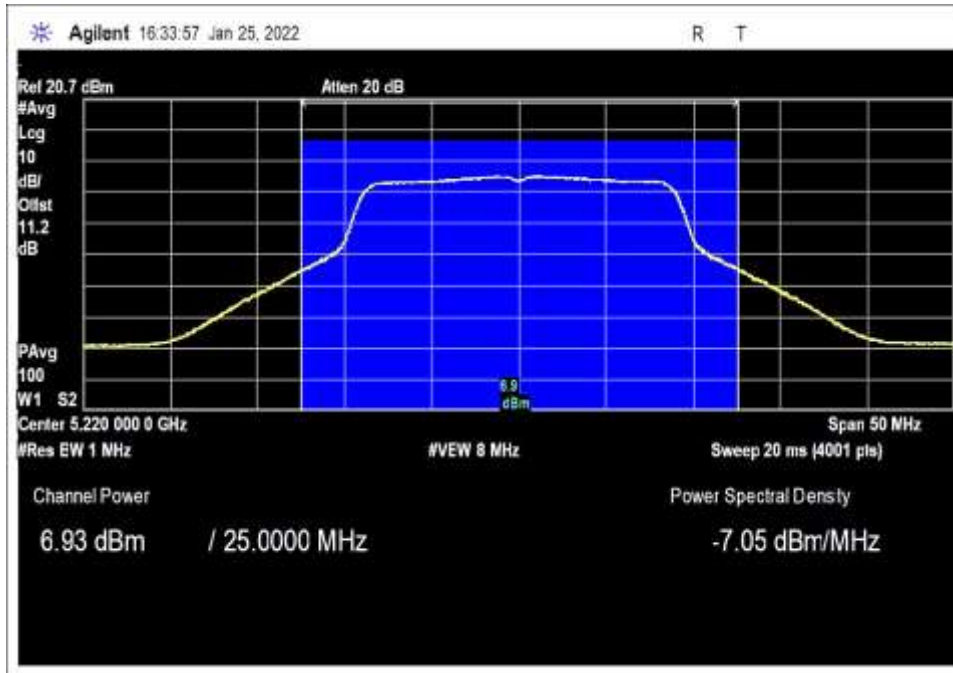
Agilent 16:33:57 Jan 25, 2022

R T

Ref 20.7 dBm

Atten 20 dB

#Avg
Log
10
dB/
Offst
11.2
dB

PAvg
100
W1 S2

6.9
dBm

Center 5.220 000 0 GHz

Span 50 MHz

#Res BW 1 MHz

#VBW 8 MHz

Sweep 20 ms (4001 pts)

Channel Power

6.93 dBm / 25.0000 MHz

Power Spectral Density

-7.05 dBm/MHz